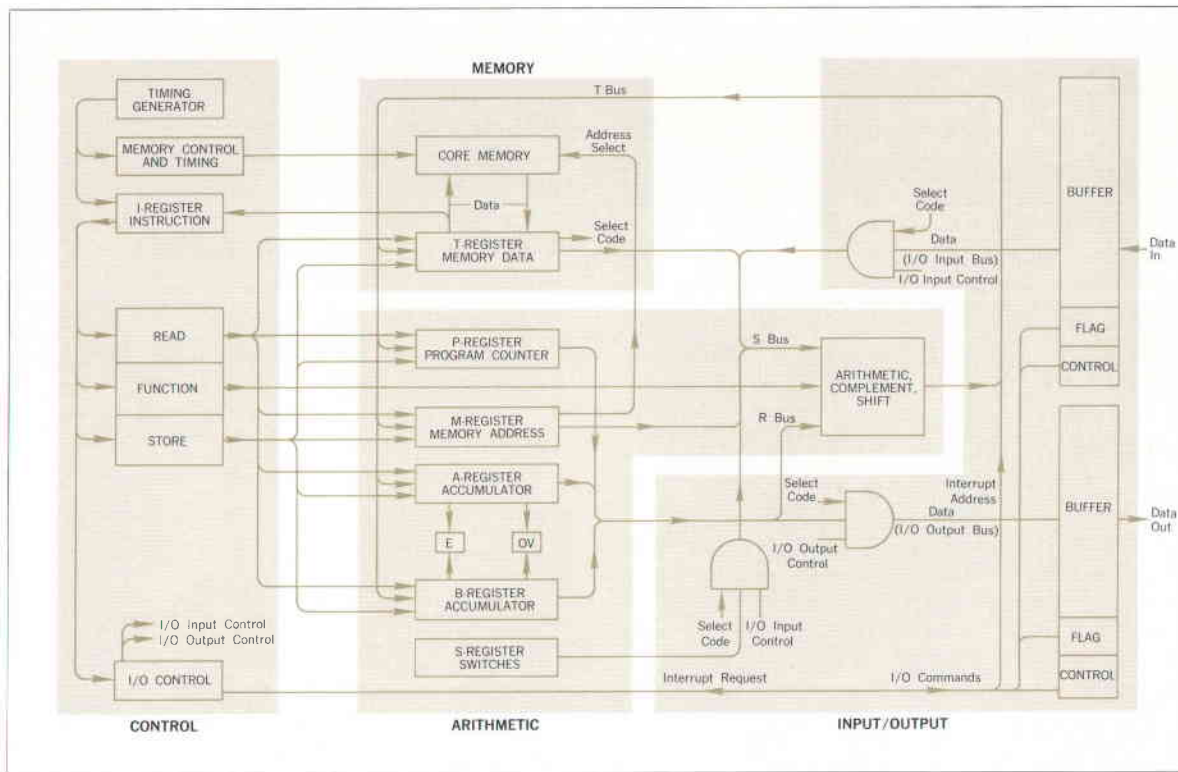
MEMORY

T Bus

TIMING GENERATOR

MEMORY CONTROL AND TIMING

CORE MEMORY

Address Select

I-REGISTER INSTRUCTION

Data

T-REGISTER MEMORY DATA

Select Code

Select Code

Data
(I/O Input Bus)
I/O Input Control

BUFFER

Data In

READ

P-REGISTER PROGRAM COUNTER

S Bus

FLAG

CONTROL

FUNCTION

ARITHMETIC, COMPLEMENT, SHIFT

STORE

M-REGISTER MEMORY ADDRESS

R Bus

A-REGISTER ACCUMULATOR

Select Code

Interrupt Address

Data
(I/O Output Bus)

BUFFER

Data Out

E

OV

I/O Output Control

B-REGISTER ACCUMULATOR

Select Code

I/O Input Control

I/O Input Control
I/O Output Control

S-REGISTER SWITCHES

FLAG

I/O CONTROL

Interrupt Request

I/O Commands

CONTROL

CONTROL

ARITHMETIC

INPUT/OUTPUT